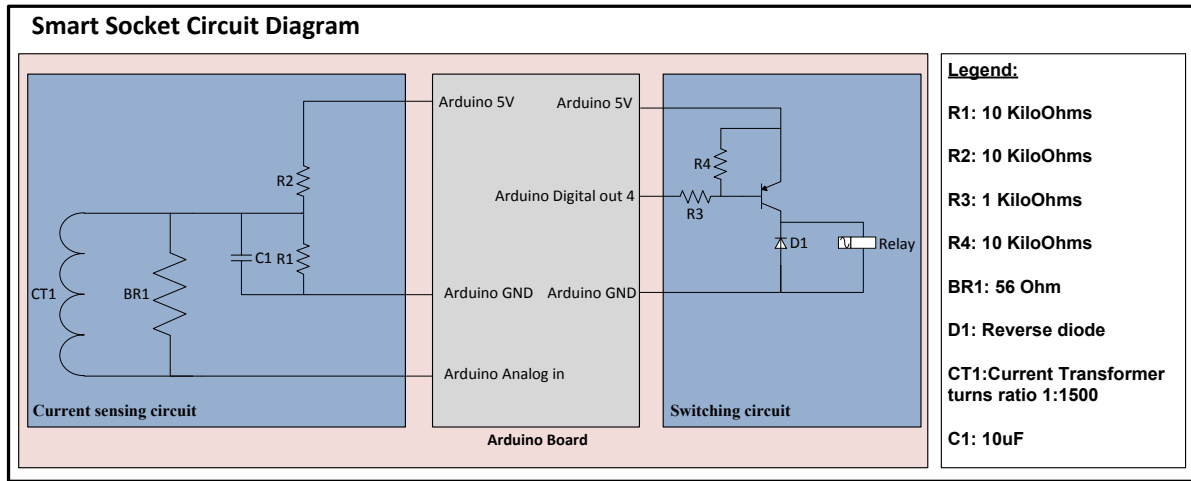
Smart Socket Circuit Diagram

R2

C1

R1

CT1

BR1

Current sensing circuit

Arduino 5V

Arduino GND

Arduino Analog in

Arduino 5V

Arduino Digital out 4

Arduino GND

Arduino Board

R4

R3

D1

Relay

Switching circuit

Legend:

R1: 10 KiloOhms

R2: 10 KiloOhms

R3: 1 KiloOhms

R4: 10 KiloOhms

BR1: 56 Ohm

D1: Reverse diode

CT1:Current Transformer turns ratio 1:1500

C1: 10uF